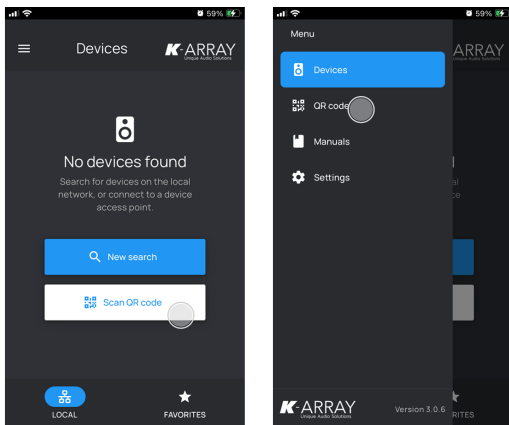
59%

Devices

K-ARRAY
Unique Audio Solutions

No devices found

Search for devices on the local network, or connect to a device access point.

New search

Scan QR code

LOCAL

FAVORITES

59%

Menu

ARRAY
Unique Audio Solutions

Devices

QR code

Manuals

Settings

K-ARRAY
Unique Audio Solutions

Version 3.0.6

RITES